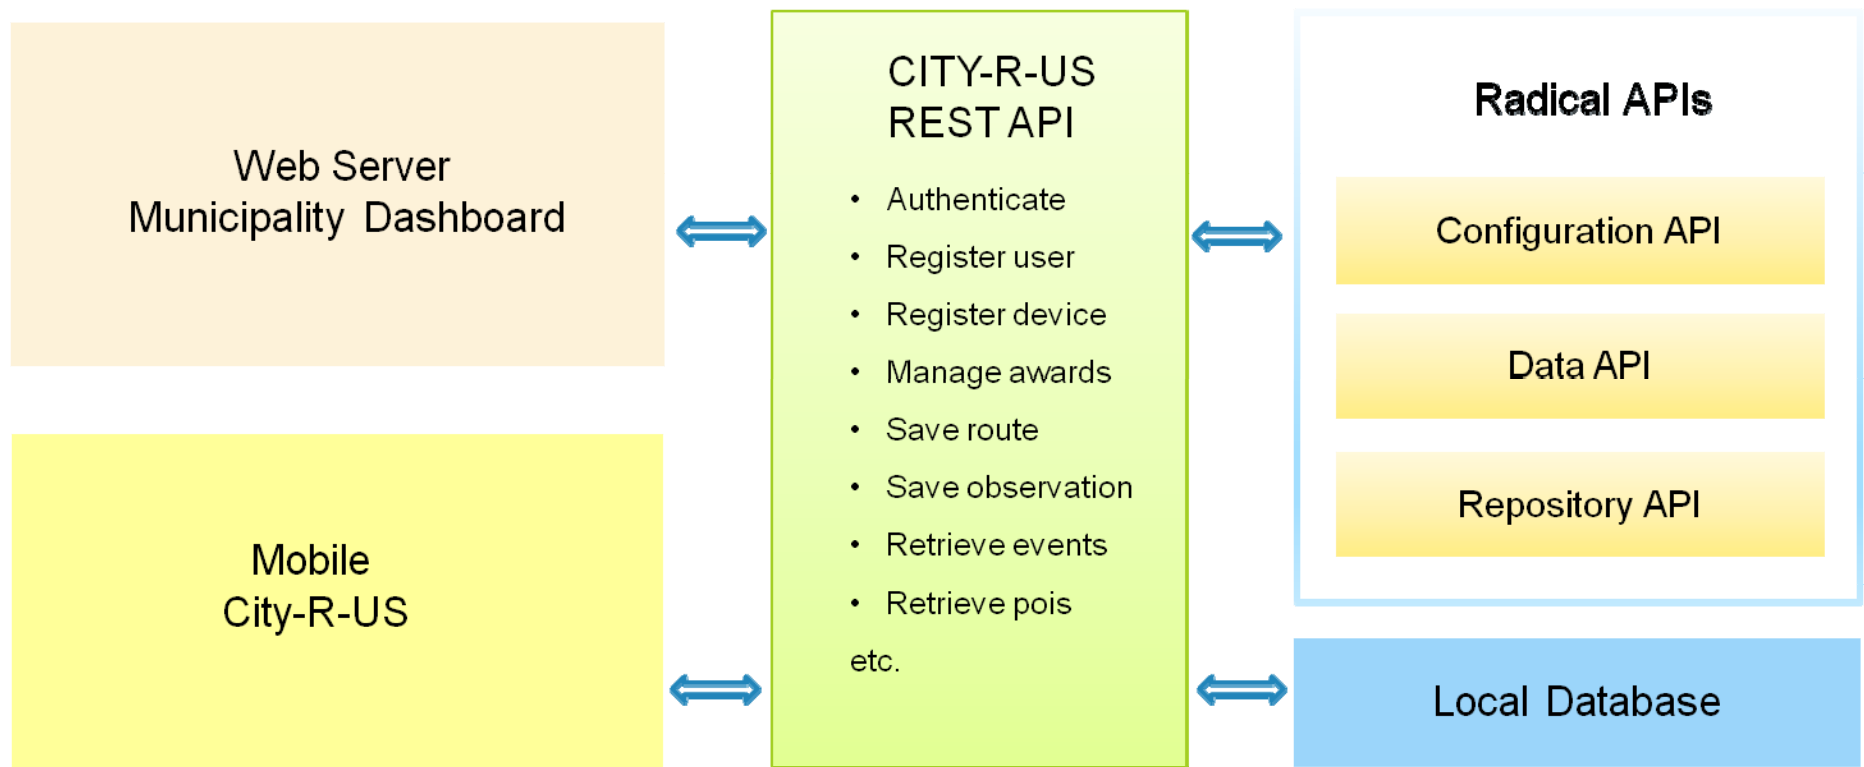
Web Server
Municipality Dashboard

Mobile
City-R-US

CITY-R-US
REST API

- Authenticate
- Register user
- Register device
- Manage awards
- Save route
- Save observation
- Retrieve events
- Retrieve pois

etc.

Radical APIs

Configuration API

Data API

Repository API

Local Database